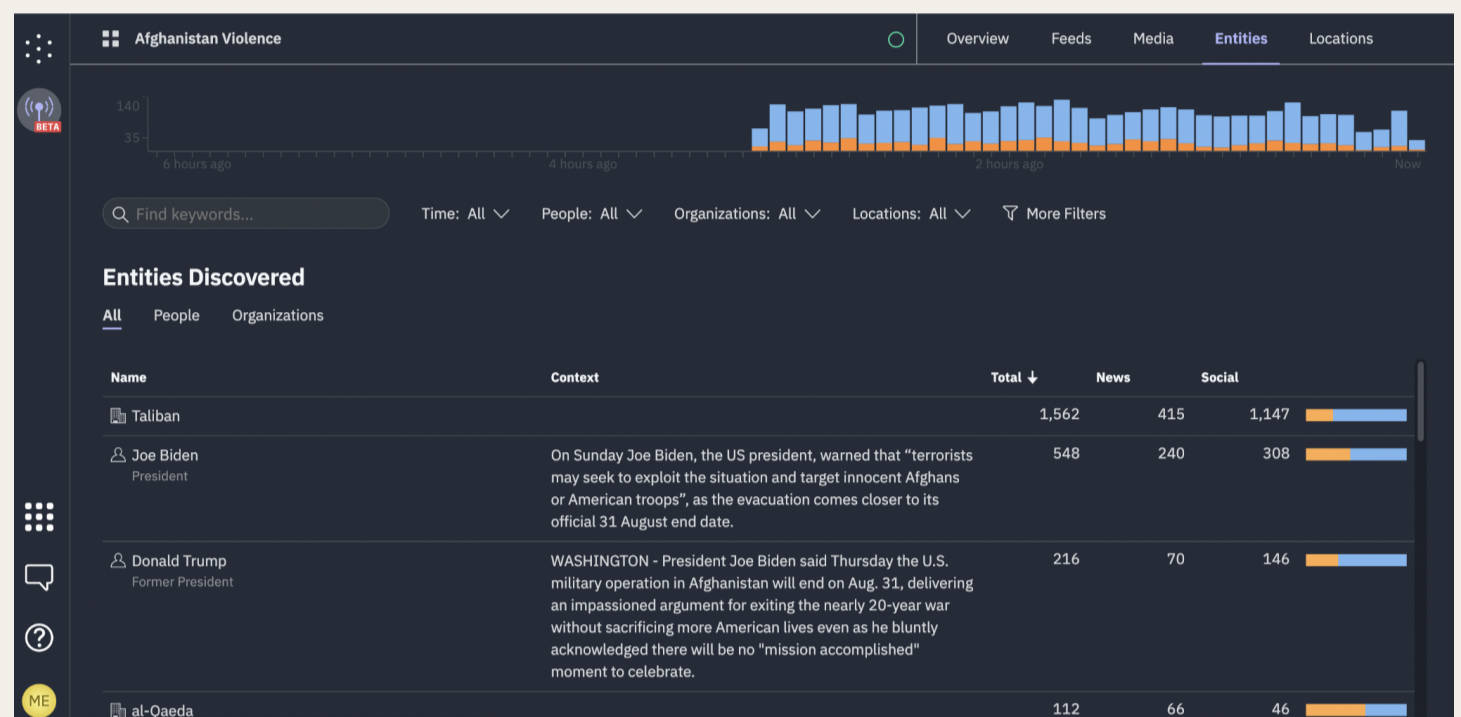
BETA

Afghanistan Violence

Overview Feeds Media Entities Locations

140
35
6 hours ago
4 hours ago
2 hours ago
Now

Find keywords...

Time: All People: All Organizations: All Locations: All More Filters

Entities Discovered

All People Organizations

| Name | Context | Total ↓ | News | Social |
|---|---|---|---|---|
| Taliban | | 1,562 | 415 | 1,147 |
| Joe Biden President | On Sunday Joe Biden, the US president, warned that “terrorists may seek to exploit the situation and target innocent Afghans or American troops”, as the evacuation comes closer to its official 31 August end date. | 548 | 240 | 308 |
| Donald Trump Former President | WASHINGTON - President Joe Biden said Thursday the U.S. military operation in Afghanistan will end on Aug. 31, delivering an impassioned argument for exiting the nearly 20-year war without sacrificing more American lives even as he bluntly acknowledged there will be no "mission accomplished" moment to celebrate. | 216 | 70 | 146 |
| al-Qaeda | | 112 | 66 | 46 |

ME